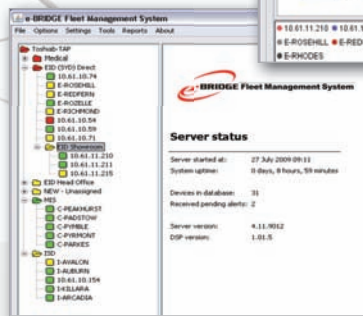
e-BRIDGE Fleet Management System
File Options Settings Tools Reports About

10.61.11.210 10.61.1
E-ROSEHILL E-RED
E-RHODES

Toshiab-TAP
Medical
ESD (SYD) Direct
10.61.10.74
E-ROSEHILL
E-REVERN
E-ROZELLE
E-RICHMOND
10.61.10.54
10.61.10.59
10.61.10.71
ESD Showroom
10.61.11.210
10.61.11.211
10.61.11.215
ESD Head Office
NEW - Unassigned
MES
C-PEAKHURST
C-PADSTOW
C-PYMBLE
C-PYRMONT
C-PARKES
ISD
I-AVALON
I-AUBURN
10.61.10.154
I-KILLARA
I-ARCADIA

e-BRIDGE Fleet Management System

Server status

Server started at: 27 July 2009 09:11
System uptime: 0 days, 8 hours, 59 minutes

Devices in database: 31
Received pending alerts: 2

Server version: 4.11.9012
DSP version: 1.01.5